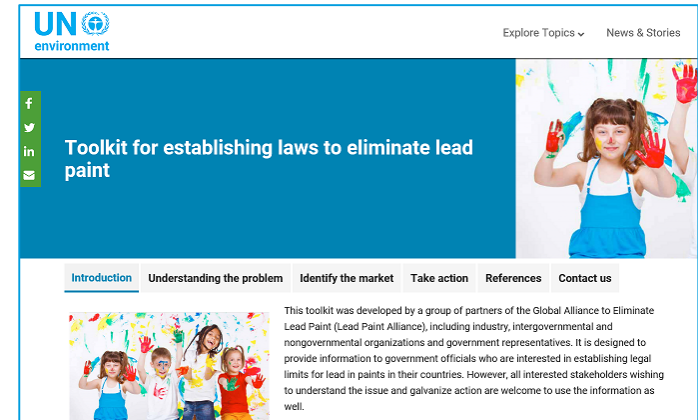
UN environment

Explore Topics

News & Stories

f

in

Toolkit for establishing laws to eliminate lead paint

Introduction

Understanding the problem

Identify the market

Take action

References

Contact us

This toolkit was developed by a group of partners of the Global Alliance to Eliminate Lead Paint (Lead Paint Alliance), including industry, intergovernmental and nongovernmental organizations and government representatives. It is designed to provide information to government officials who are interested in establishing legal limits for lead in paints in their countries. However, all interested stakeholders wishing to understand the issue and galvanize action are welcome to use the information as well.